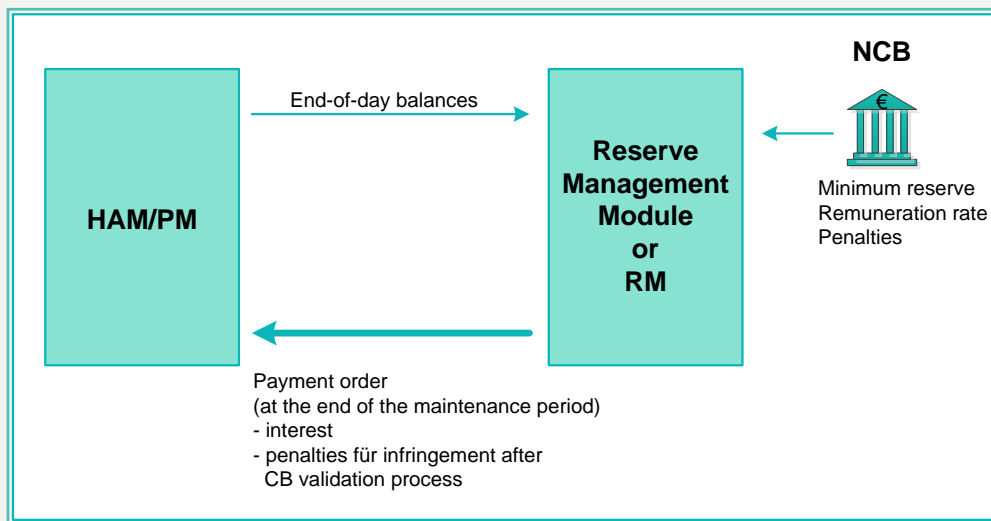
NCB

End-of-day balances

HAM/PM

Reserve Management Module or RM

€

Minimum reserve
Remuneration rate
Penalties

Payment order
(at the end of the maintenance period)
- interest
- penalties für infringement after CB validation process